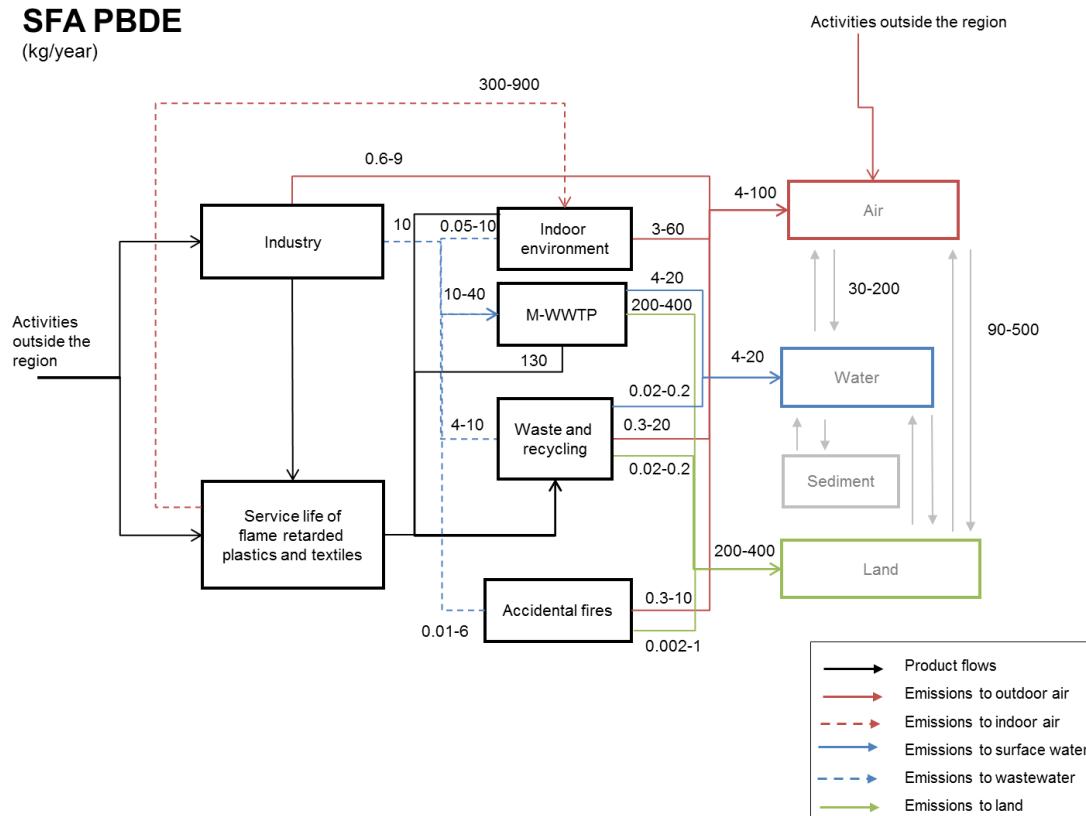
SFA PBDE
(kg/year)

Activities outside the region

300-900

0.6-9

4-100

Air

Industry

10

0.05-10

Indoor environment

3-60

30-200

90-500

10-40

M-WWTP

4-20

200-400

Activities outside the region

130

4-20

Water

0.02-0.2

4-10

Waste and recycling

0.3-20

0.02-0.2

Sediment

Service life of flame retarded plastics and textiles

200-400

Land

Accidental fires

0.3-10

0.01-6

0.002-1

Product flows
Emissions to outdoor air
Emissions to indoor air
Emissions to surface water
Emissions to wastewater
Emissions to land